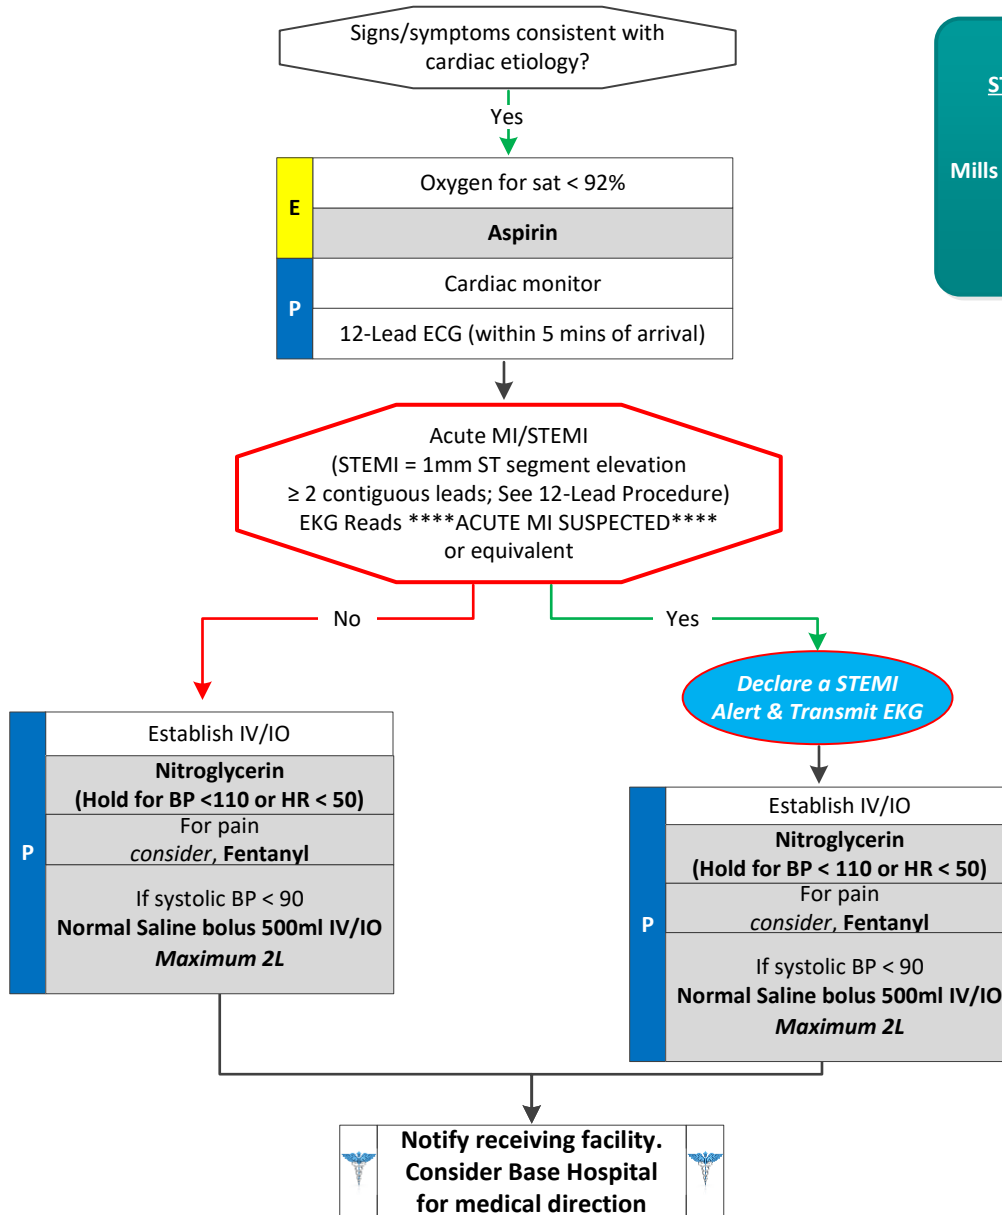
Signs/symptoms consistent with cardiac etiology?

Yes

E

Oxygen for sat < 92%

Aspirin

P

Cardiac monitor

12-Lead ECG (within 5 mins of arrival)

Acute MI/STEMI
(STEMI = 1mm ST segment elevation ≥ 2 contiguous leads; See 12-Lead Procedure)
EKG Reads ****ACUTE MI SUSPECTED**** or equivalent

No

Yes

Declare a STEMI Alert & Transmit EKG

P

Establish IV/IO

Nitroglycerin
(Hold for BP <110 or HR < 50)

For pain
*consider*, **Fentanyl**

If systolic BP < 90
**Normal Saline bolus 500ml IV/IO**
***Maximum 2L***

P

Establish IV/IO

Nitroglycerin
(Hold for BP < 110 or HR < 50)

For pain
*consider*, **Fentanyl**

If systolic BP < 90
**Normal Saline bolus 500ml IV/IO**
***Maximum 2L***

Notify receiving facility. Consider Base Hospital for medical direction

ST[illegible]

Mills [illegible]